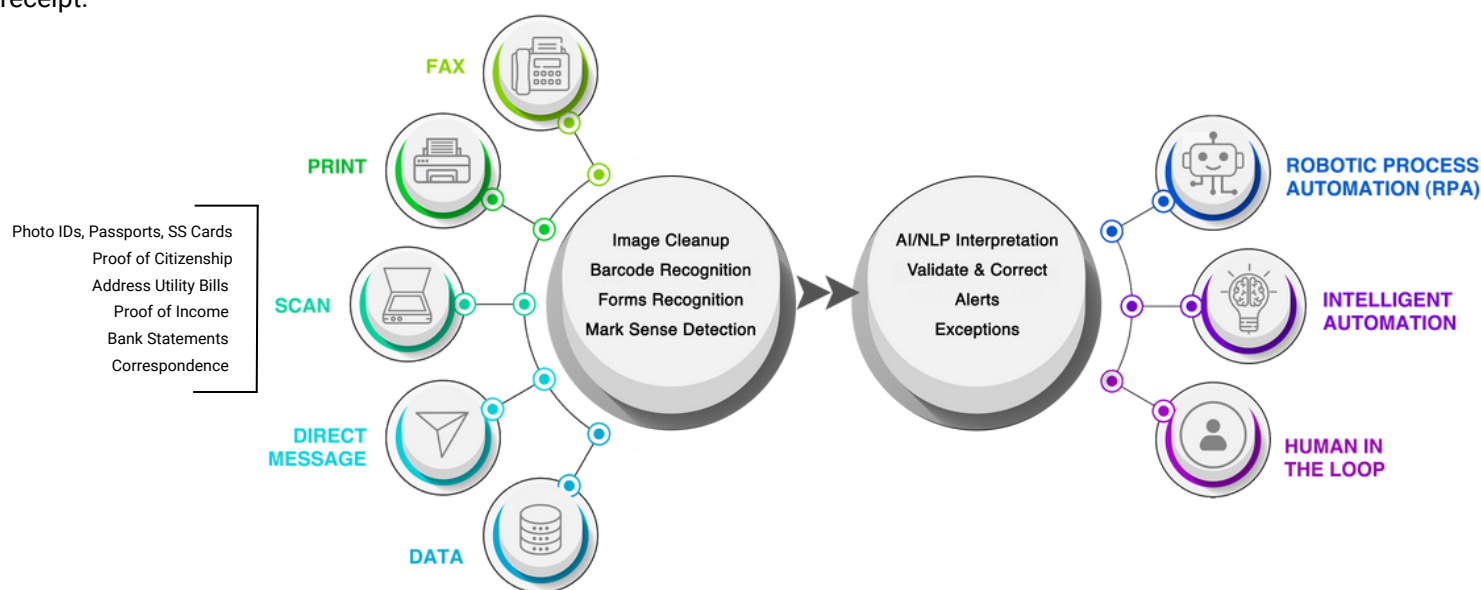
receipt.

FAX

PRINT

Photo IDs, Passports, SS Cards
Proof of Citizenship
Address Utility Bills
Proof of Income
Bank Statements
Correspondence

SCAN

DIRECT MESSAGE

DATA

Image Cleanup
Barcode Recognition
Forms Recognition
Mark Sense Detection

AI/NLP Interpretation
Validate & Correct
Alerts
Exceptions

ROBOTIC PROCESS AUTOMATION (RPA)

INTELLIGENT AUTOMATION

HUMAN IN THE LOOP